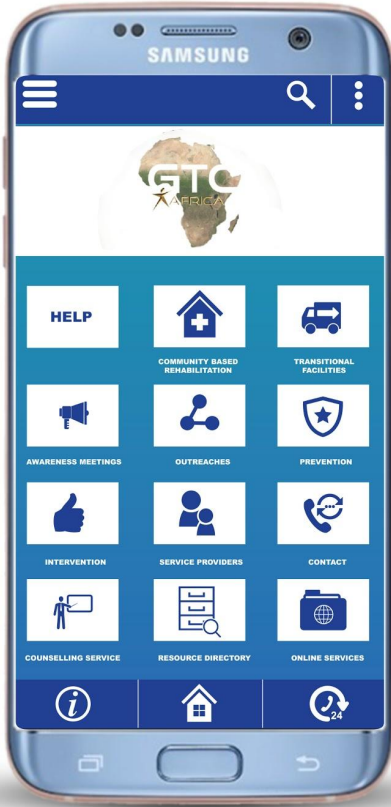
SAMSUNG

GTC
AFRICA

HELP

COMMUNITY BASED REHABILITATION

TRANSITIONAL FACILITIES

AWARENESS MEETINGS

OUTREACHES

PREVENTION

INTERVENTION

SERVICE PROVIDERS

CONTACT

COUNSELLING SERVICE

RESOURCE DIRECTORY

ONLINE SERVICES

24